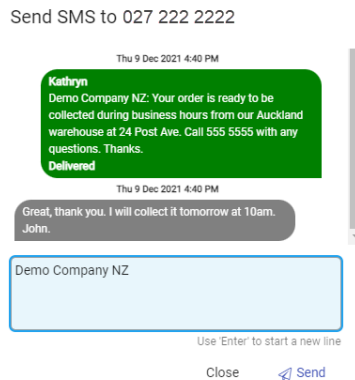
Send SMS to 027 222 2222

Thu 9 Dec 2021 4:40 PM

Kathryn
Demo Company NZ: Your order is ready to be collected during business hours from our Auckland warehouse at 24 Post Ave. Call 555 5555 with any questions. Thanks.
Delivered

Thu 9 Dec 2021 4:40 PM

Great, thank you. I will collect it tomorrow at 10am. John.

Demo Company NZ

Use 'Enter' to start a new line

Close

Send